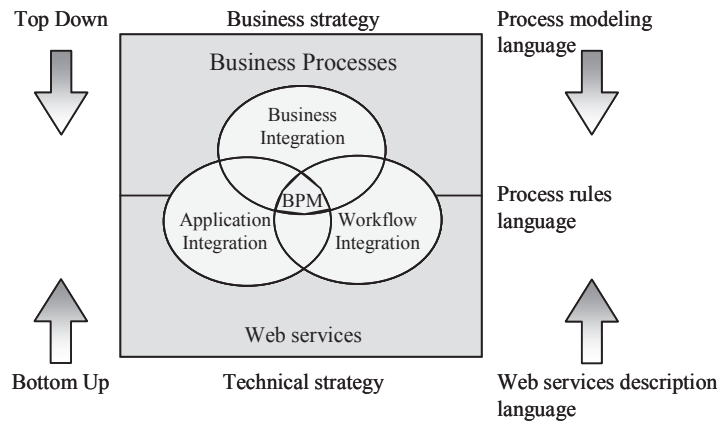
Top Down

Business strategy

Process modeling language

Business Processes

Business Integration

BPM

Application Integration

Workflow Integration

Process rules language

Web services

Bottom Up

Technical strategy

Web services description language